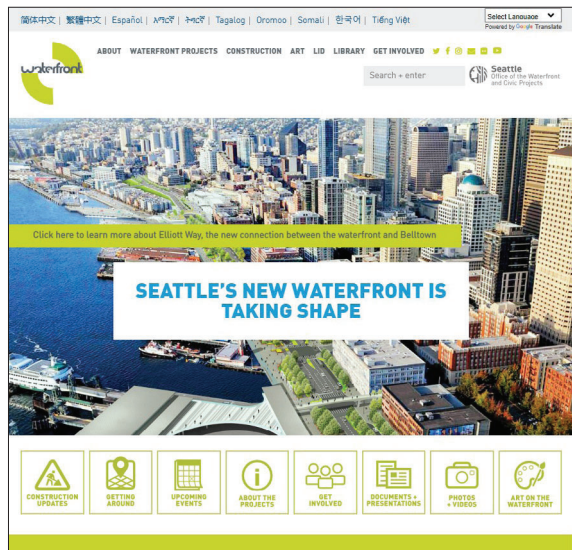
简体中文 | 繁體中文 | Español | አማርኛ | ትግርኛ | Tagalog | Oromoo | Somali | 한국어 | Tiếng Việt

Select Language
Powered by Google Translate

waterfront

ABOUT WATERFRONT PROJECTS CONSTRUCTION ART LID LIBRARY GET INVOLVED

Search + enter

Seattle
Office of the Waterfront and Civic Projects

Click here to learn more about Elliott Way, the new connection between the waterfront and Belltown

SEATTLE'S NEW WATERFRONT IS TAKING SHAPE

CONSTRUCTION UPDATES

GETTING AROUND

UPCOMING EVENTS

ABOUT THE PROJECTS

GET INVOLVED

DOCUMENTS + PRESENTATIONS

PHOTOS + VIDEOS

ART ON THE WATERFRONT